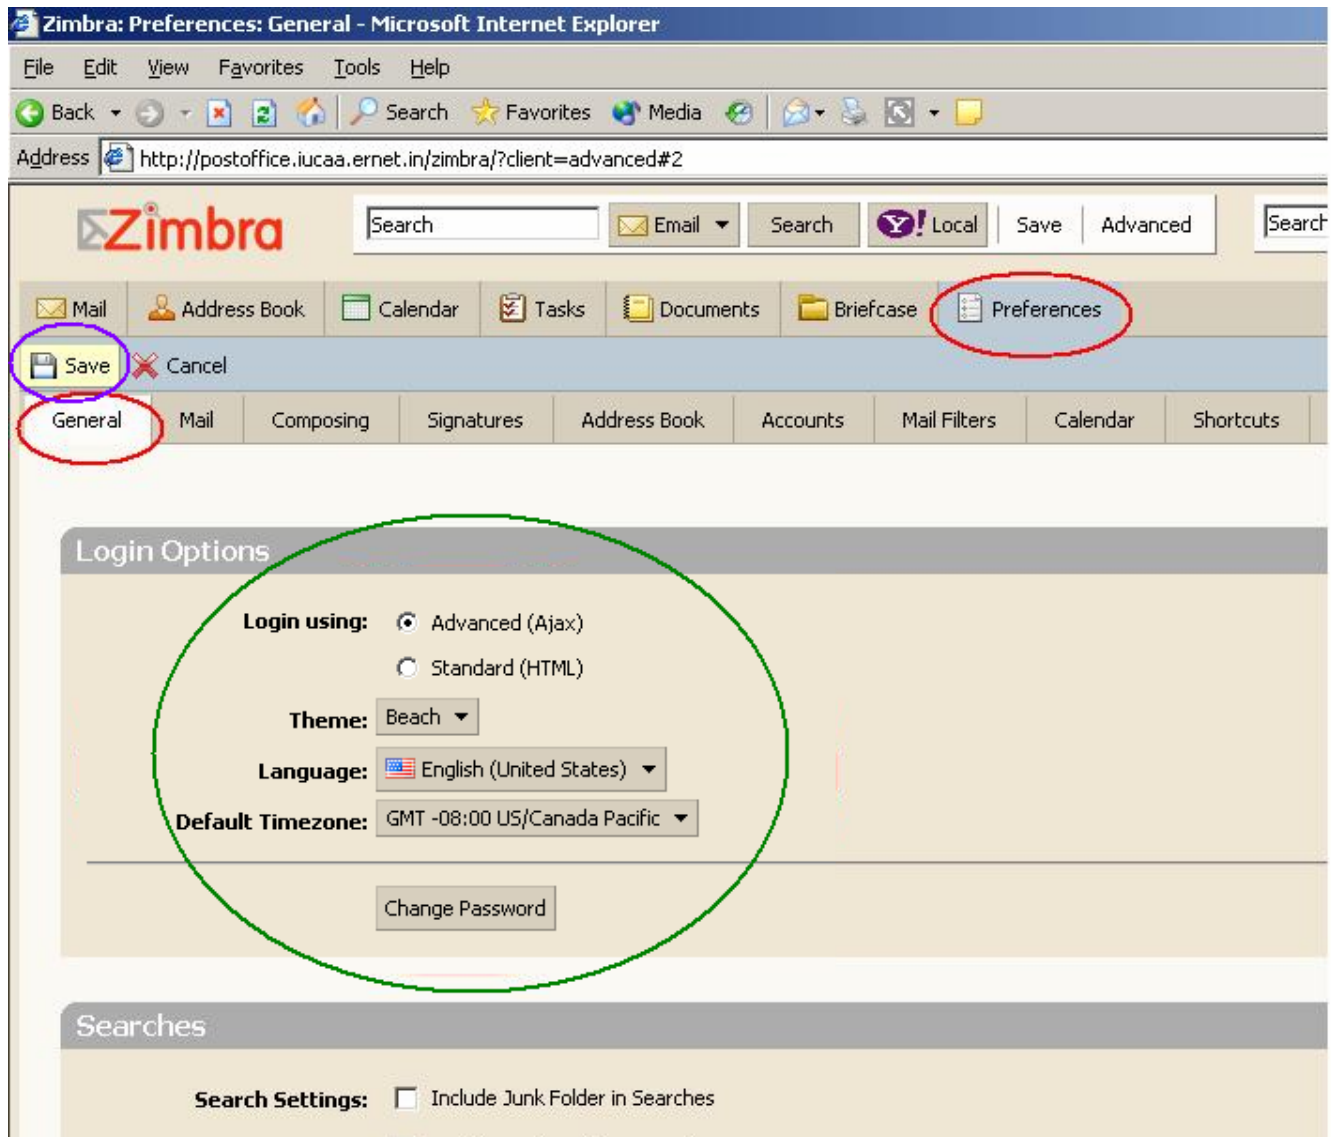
Zimbra: Preferences: General - Microsoft Internet Explorer

File Edit View Favorites Tools Help

Back Search Favorites Media

Address http://postoffice.iucaa.ernet.in/zimbra/?client=advanced#2

Zimbra

Search Email Search Local Save Advanced Search

Mail Address Book Calendar Tasks Documents Briefcase Preferences

Save Cancel

General Mail Composing Signatures Address Book Accounts Mail Filters Calendar Shortcuts

Login Options

Login using: Advanced (Ajax)

Standard (HTML)

Theme: Beach

Language: English (United States)

Default Timezone: GMT -08:00 US/Canada Pacific

Change Password

Searches

Search Settings: Include Junk Folder in Searches